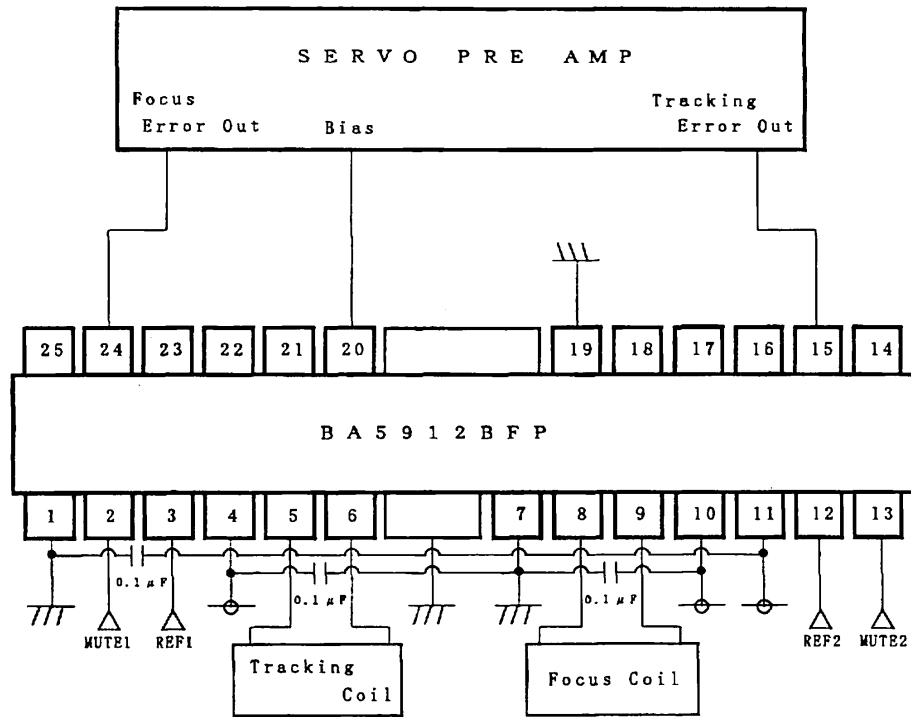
SERVO PRE AMP

Focus Error Out

Bias

Tracking Error Out

| 25 | 24 | 23 | 22 | 21 | 20 | | 19 | 18 | 17 | 16 | 15 | 14 |
|---|---|---|---|---|---|---|---|---|---|---|---|---|

BA5912BFP

| 1 | 2 | 3 | 4 | 5 | 6 | | 7 | 8 | 9 | 10 | 11 | 12 | 13 |
|---|---|---|---|---|---|---|---|---|---|---|---|---|---|

0.1 $\mu$F

0.1 $\mu$F

0.1 $\mu$F

MUTE1

REF1

REF2

MUTE2

Tracking Coil

Focus Coil